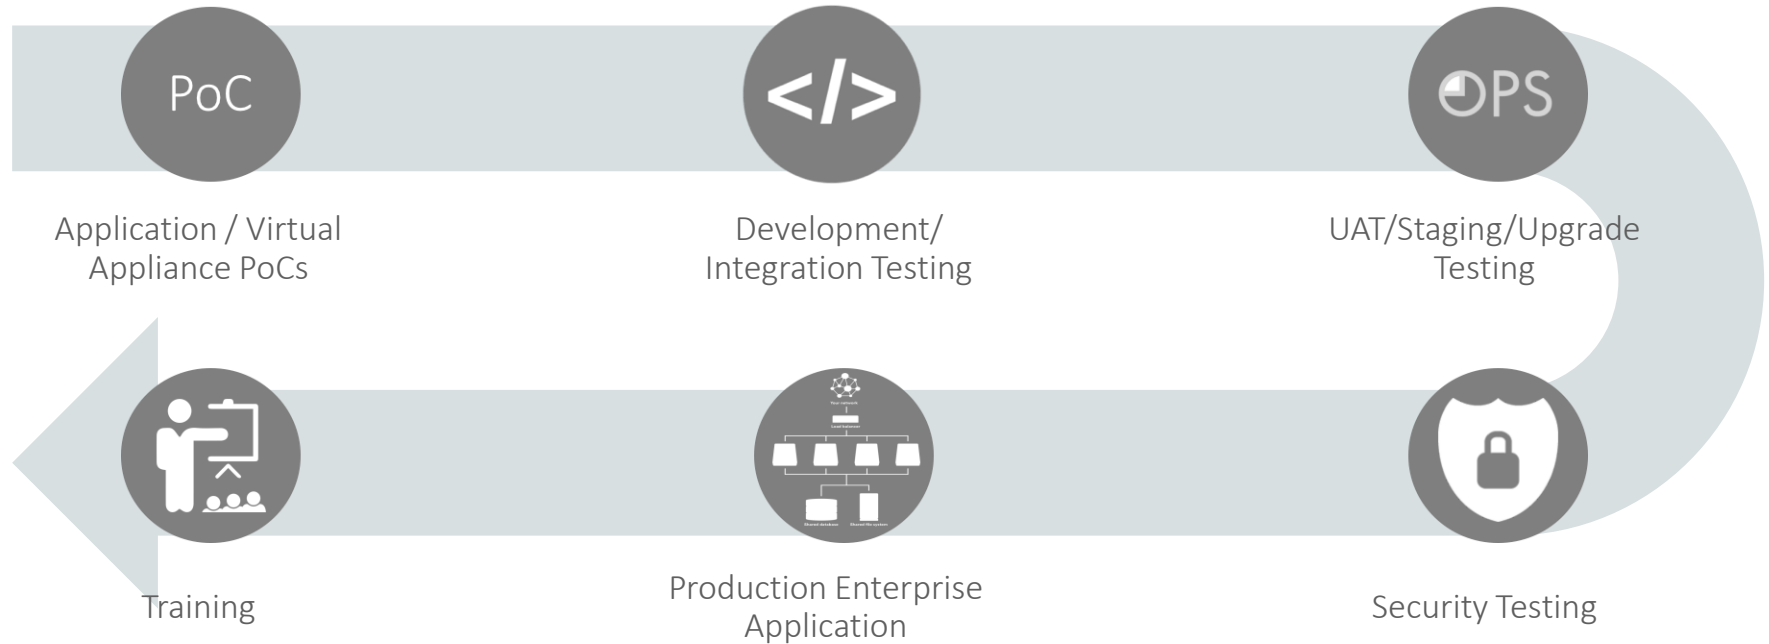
PoC

Application / Virtual Appliance PoCs

</>

Development/ Integration Testing

OPS

UAT/Staging/Upgrade Testing

Training

Your network

Load balancer

Shared database

Shared file system

Production Enterprise Application

Security Testing